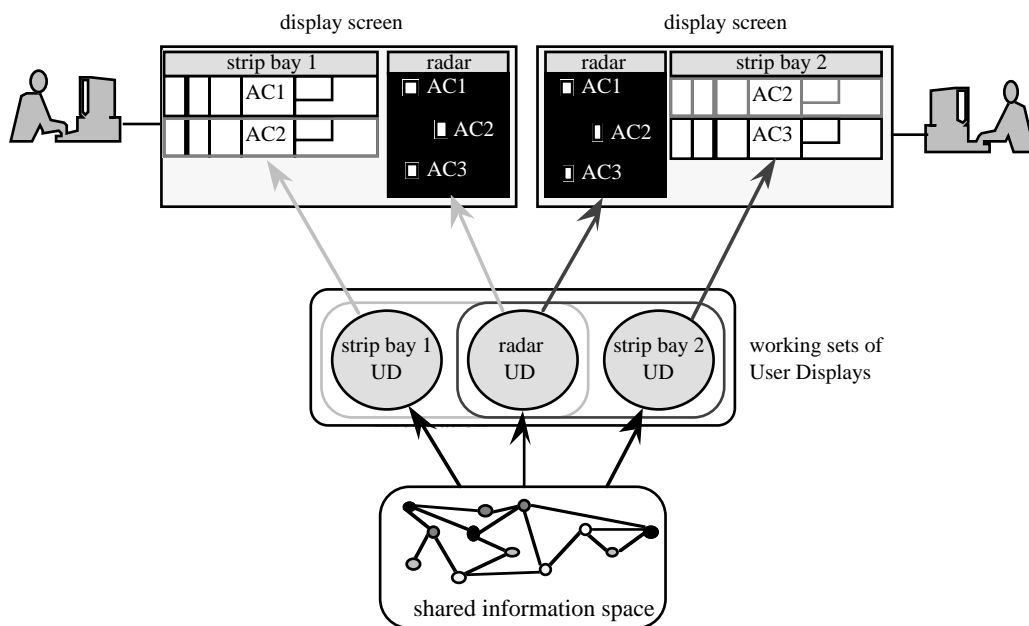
display screen

display screen

strip bay 1

AC1

AC2

radar

AC1

AC2

AC3

radar

AC1

AC2

AC3

strip bay 2

AC2

AC3

strip bay 1 UD

radar UD

strip bay 2 UD

working sets of User Displays

shared information space